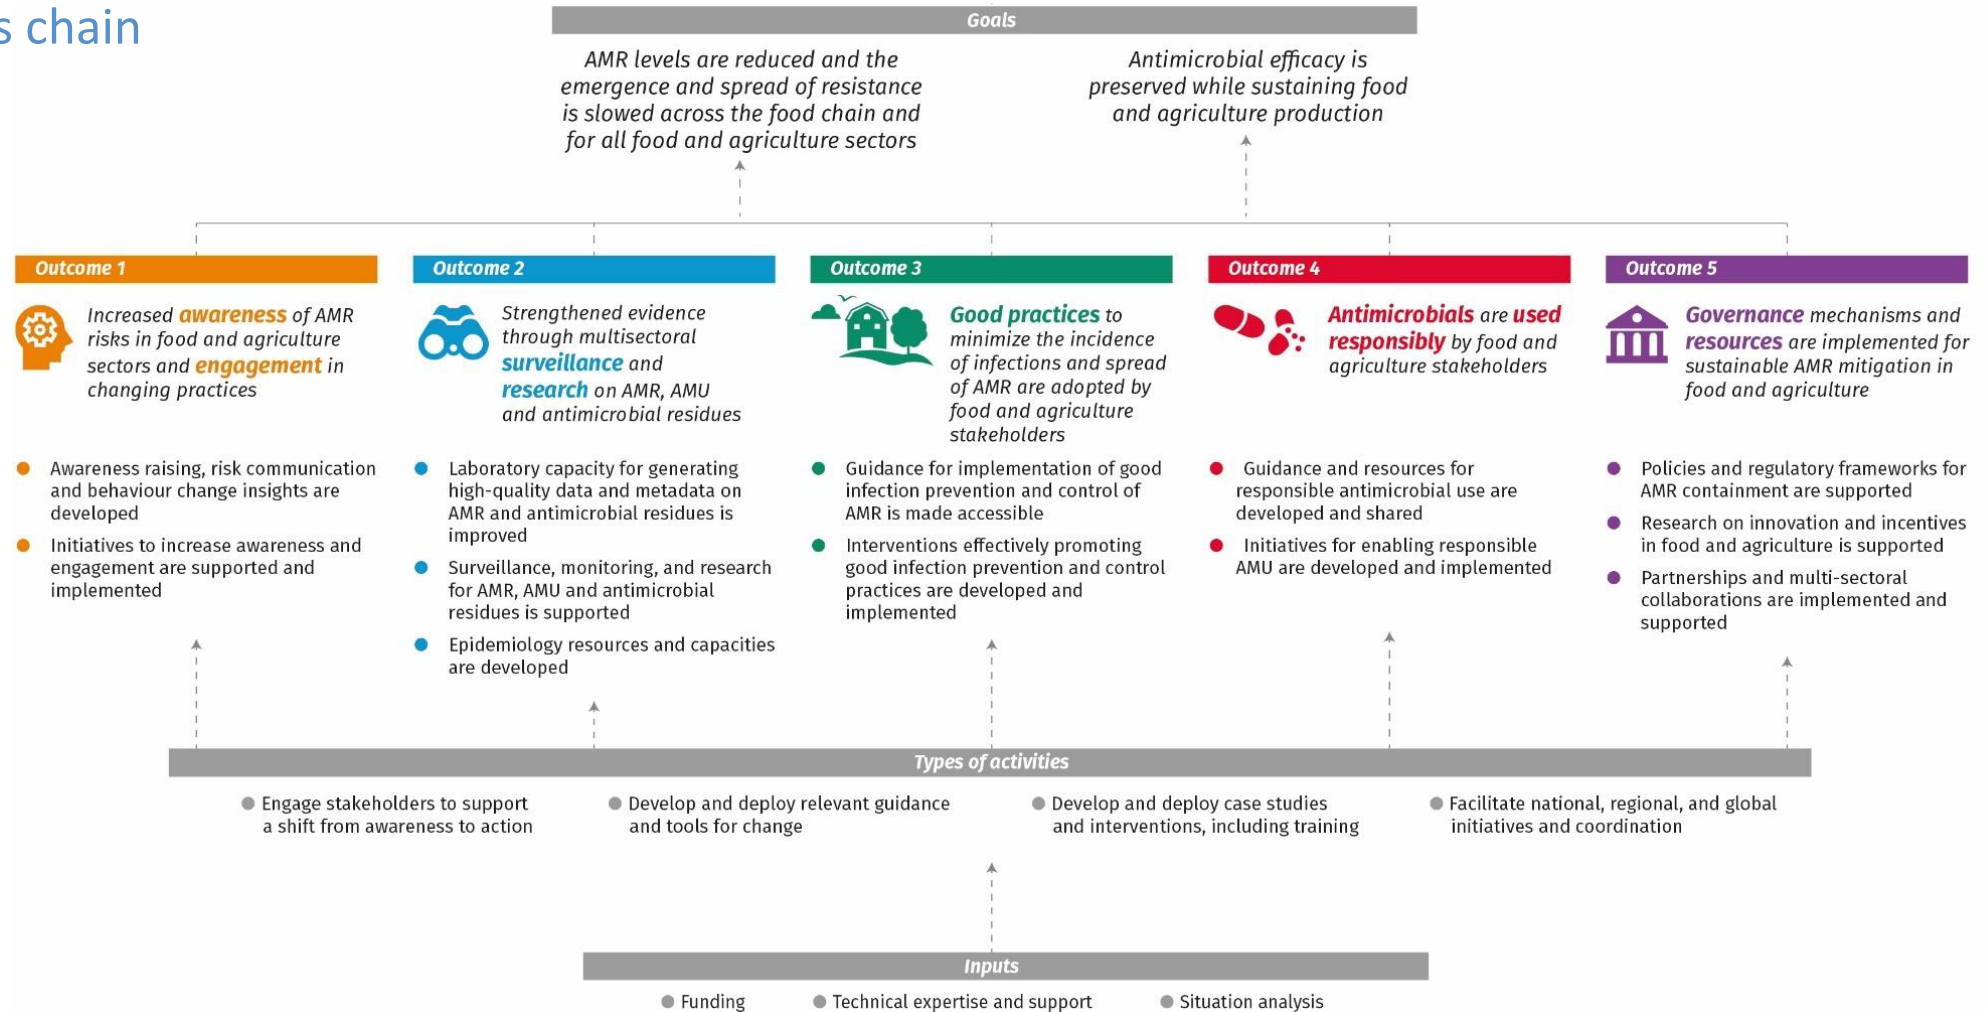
s chain

Goals

AMR levels are reduced and the emergence and spread of resistance is slowed across the food chain and for all food and agriculture sectors

Antimicrobial efficacy is preserved while sustaining food and agriculture production

Outcome 1

Increased awareness of AMR risks in food and agriculture sectors and engagement in changing practices

- Awareness raising, risk communication and behaviour change insights are developed
- Initiatives to increase awareness and engagement are supported and implemented

Outcome 2

Strengthened evidence through multisectoral surveillance and research on AMR, AMU and antimicrobial residues

- Laboratory capacity for generating high-quality data and metadata on AMR and antimicrobial residues is improved
- Surveillance, monitoring, and research for AMR, AMU and antimicrobial residues is supported
- Epidemiology resources and capacities are developed

Outcome 3

Good practices to minimize the incidence of infections and spread of AMR are adopted by food and agriculture stakeholders

- Guidance for implementation of good infection prevention and control of AMR is made accessible
- Interventions effectively promoting good infection prevention and control practices are developed and implemented

Outcome 4

Antimicrobials are used responsibly by food and agriculture stakeholders

- Guidance and resources for responsible antimicrobial use are developed and shared
- Initiatives for enabling responsible AMU are developed and implemented

Outcome 5

Governance mechanisms and resources are implemented for sustainable AMR mitigation in food and agriculture

- Policies and regulatory frameworks for AMR containment are supported
- Research on innovation and incentives in food and agriculture is supported
- Partnerships and multi-sectoral collaborations are implemented and supported

Types of activities

- Engage stakeholders to support a shift from awareness to action
- Develop and deploy relevant guidance and tools for change
- Develop and deploy case studies and interventions, including training
- Facilitate national, regional, and global initiatives and coordination

Inputs

- Funding
- Technical expertise and support
- Situation analysis